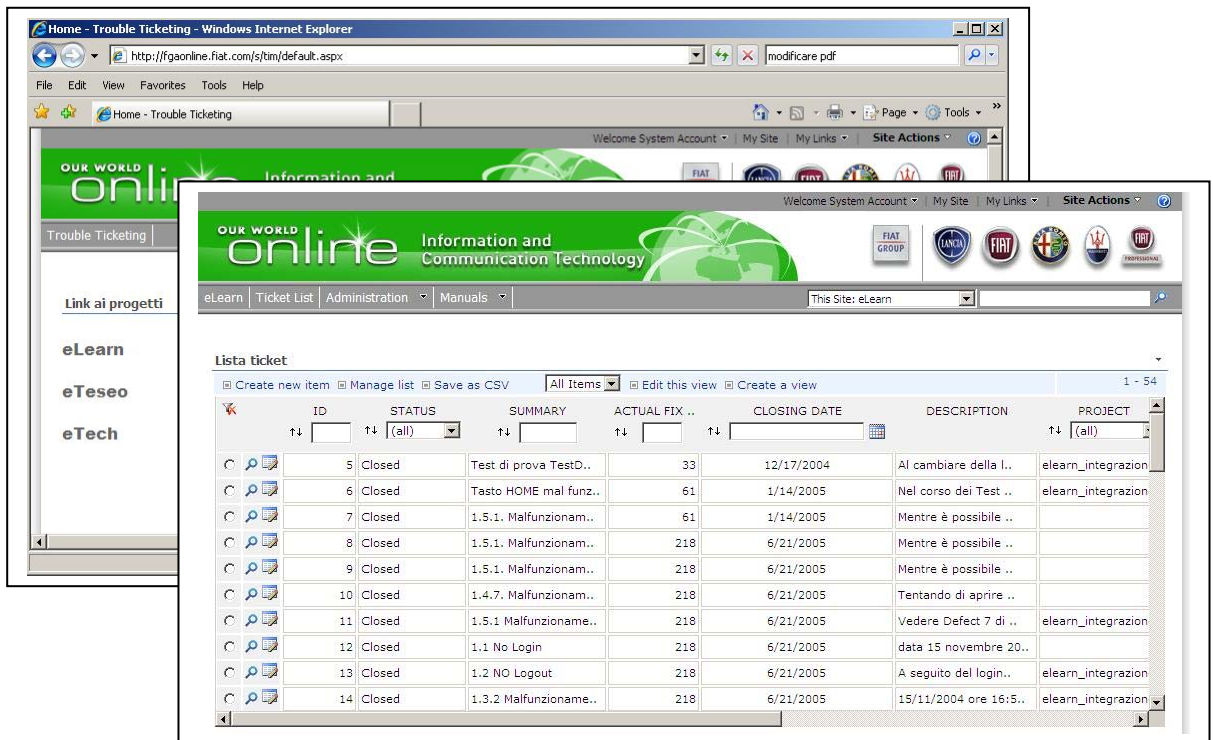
Home - Trouble Ticketing - Windows Internet Explorer

http://fgaonline.fiat.com/s/tim/default.aspx

modificare pdf

File Edit View Favorites Tools Help

Home - Trouble Ticketing

Page Tools

Welcome System Account | My Site | My Links | Site Actions

OUR WORLD online Information and

Trouble Ticketing

Link ai progetti

eLearn

eTeseo

eTech

Welcome System Account | My Site | My Links | Site Actions

OUR WORLD online Information and Communication Technology

FIAT GROUP

eLearn | Ticket List | Administration | Manuals

This Site: eLearn

Lista ticket

Create new item | Manage list | Save as CSV | All Items | Edit this view | Create a view

1 - 54

| ID | STATUS | SUMMARY | ACTUAL FIX .. | CLOSING DATE | DESCRIPTION | PROJECT |
|---|---|---|---|---|---|---|
| | (all) | | | | | (all) |
| 5 | Closed | Test di prova TestD.. | 33 | 12/17/2004 | Al cambiare della l.. | elearn_integrazion |
| 6 | Closed | Tasto HOME mal funz.. | 61 | 1/14/2005 | Nel corso dei Test .. | elearn_integrazion |
| 7 | Closed | 1.5.1. Malfunzionam.. | 61 | 1/14/2005 | Mentre è possibile .. | |
| 8 | Closed | 1.5.1. Malfunzionam.. | 218 | 6/21/2005 | Mentre è possibile .. | |
| 9 | Closed | 1.5.1. Malfunzionam.. | 218 | 6/21/2005 | Mentre è possibile .. | |
| 10 | Closed | 1.4.7. Malfunzionam.. | 218 | 6/21/2005 | Tentando di aprire .. | |
| 11 | Closed | 1.5.1 Malfunzioname.. | 218 | 6/21/2005 | Vedere Defect 7 di .. | elearn_integrazion |
| 12 | Closed | 1.1 No Login | 218 | 6/21/2005 | data 15 novembre 20.. | |
| 13 | Closed | 1.2 NO Logout | 218 | 6/21/2005 | A seguito del login.. | elearn_integrazion |
| 14 | Closed | 1.3.2 Malfunzioname.. | 218 | 6/21/2005 | 15/11/2004 ore 16:5.. | elearn_integrazion |